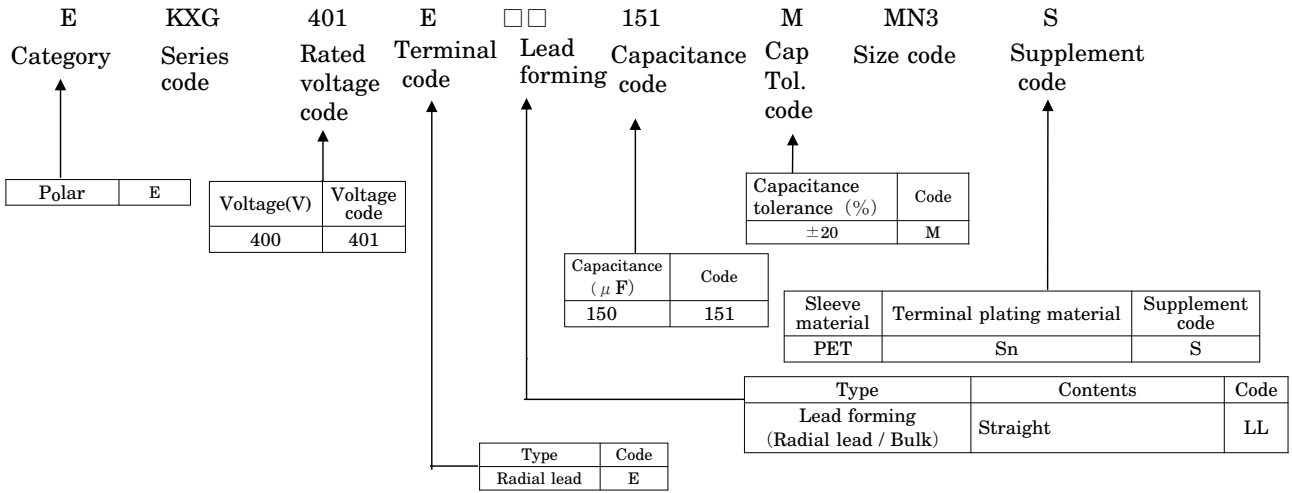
E KXG 401 E □□ 151 M MN3 S

Category Series code Rated voltage code Terminal code Lead forming Capacitance code Cap Tol. code Size code Supplement code

| Polar | E |
|---|---|

| Voltage(V) | Voltage code |
|---|---|
| 400 | 401 |

| Capacitance tolerance (%) | Code |
|---|---|
| ±20 | M |

| Capacitance (μF) | Code |
|---|---|
| 150 | 151 |

| Sleeve material | Terminal plating material | Supplement code |
|---|---|---|
| PET | Sn | S |

| Type | Contents | Code |
|---|---|---|
| Lead forming (Radial lead / Bulk) | Straight | LL |

| Type | Code |
|---|---|
| Radial lead | E |